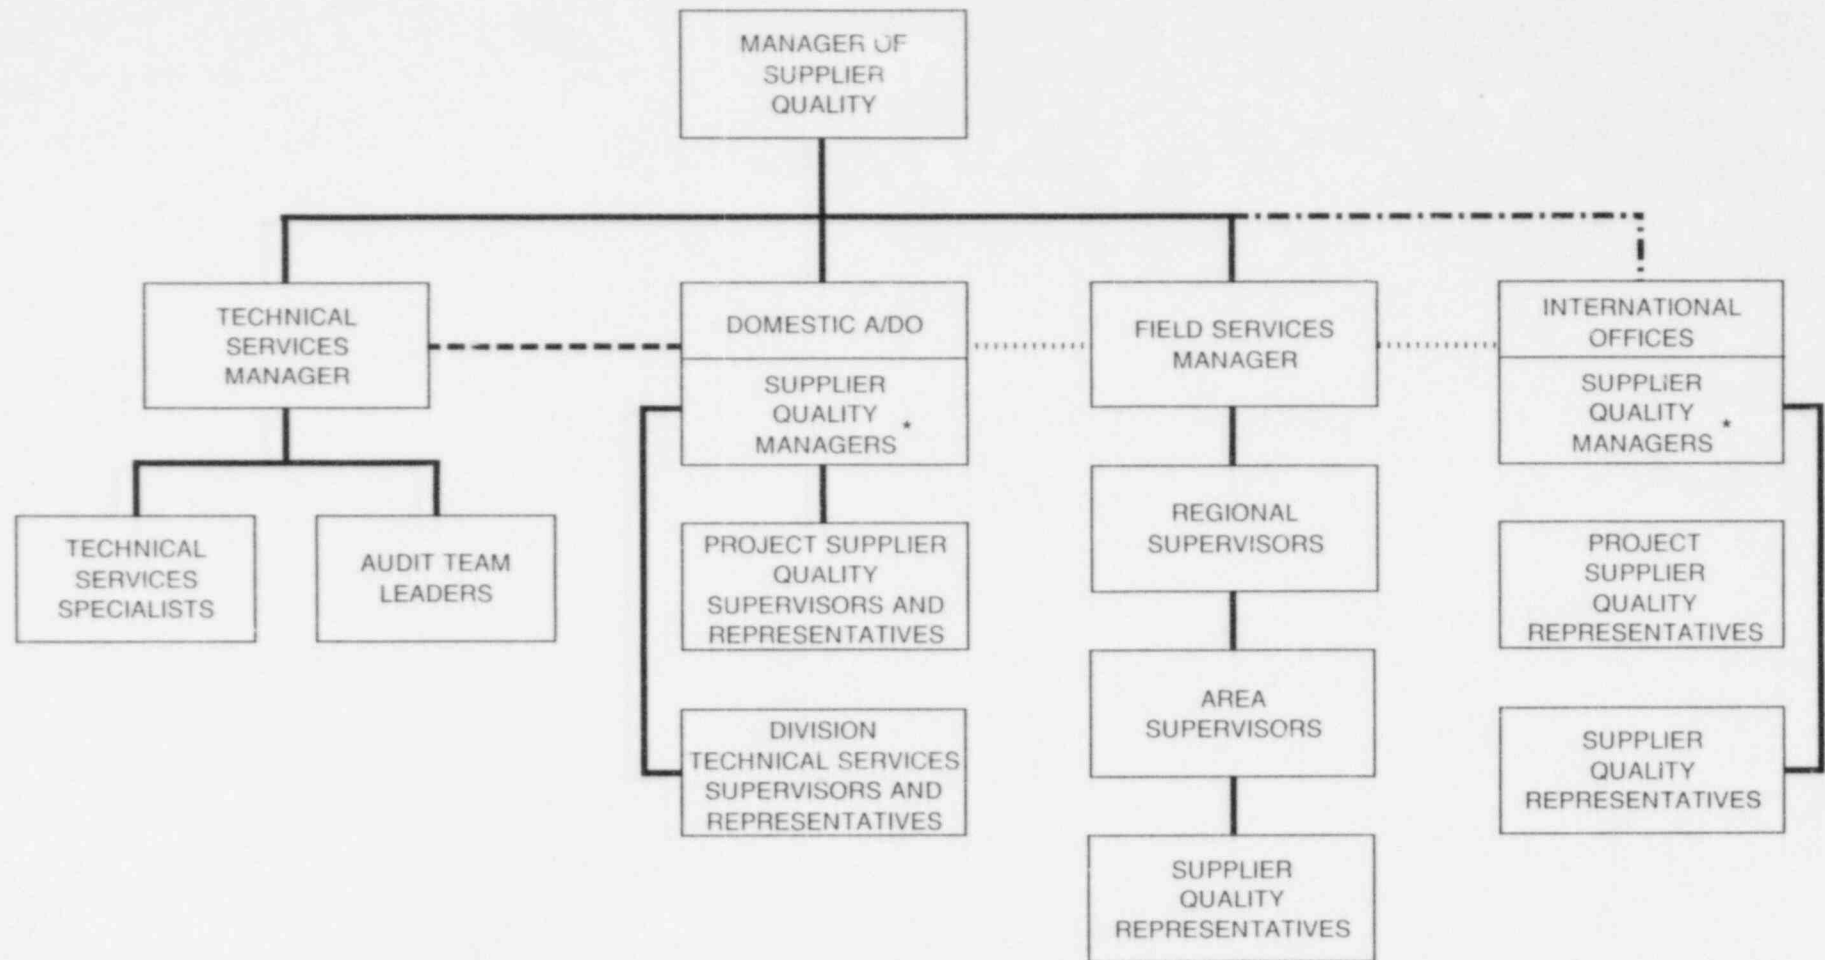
MANAGER OF SUPPLIER QUALITY

TECHNICAL SERVICES MANAGER

DOMESTIC A/DO

SUPPLIER QUALITY MANAGERS *

FIELD SERVICES MANAGER

INTERNATIONAL OFFICES

SUPPLIER QUALITY MANAGERS *

TECHNICAL SERVICES SPECIALISTS

AUDIT TEAM LEADERS

PROJECT SUPPLIER QUALITY SUPERVISORS AND REPRESENTATIVES

DIVISION TECHNICAL SERVICES SUPERVISORS AND REPRESENTATIVES

REGIONAL SUPERVISORS

AREA SUPERVISORS

SUPPLIER QUALITY REPRESENTATIVES

PROJECT SUPPLIER QUALITY REPRESENTATIVES

SUPPLIER QUALITY REPRESENTATIVES